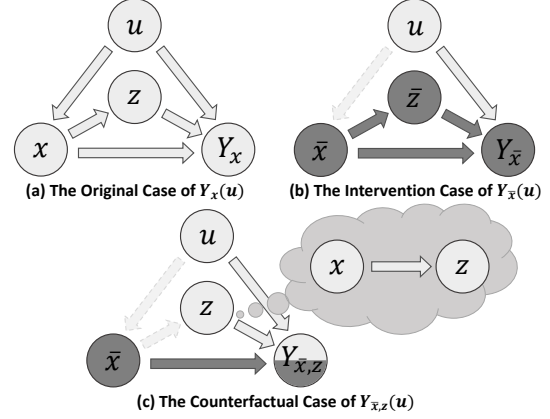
$u$

$z$

$x$

$Y_x$

(a) The Original Case of $Y_x(u)$

$u$

$\bar{z}$

$\bar{x}$

$Y_{\bar{x}}$

(b) The Intervention Case of $Y_{\bar{x}}(u)$

$u$

$x$

$z$

$z$

$\bar{x}$

$Y_{\bar{x},z}$

(c) The Counterfactual Case of $Y_{\bar{x},z}(u)$